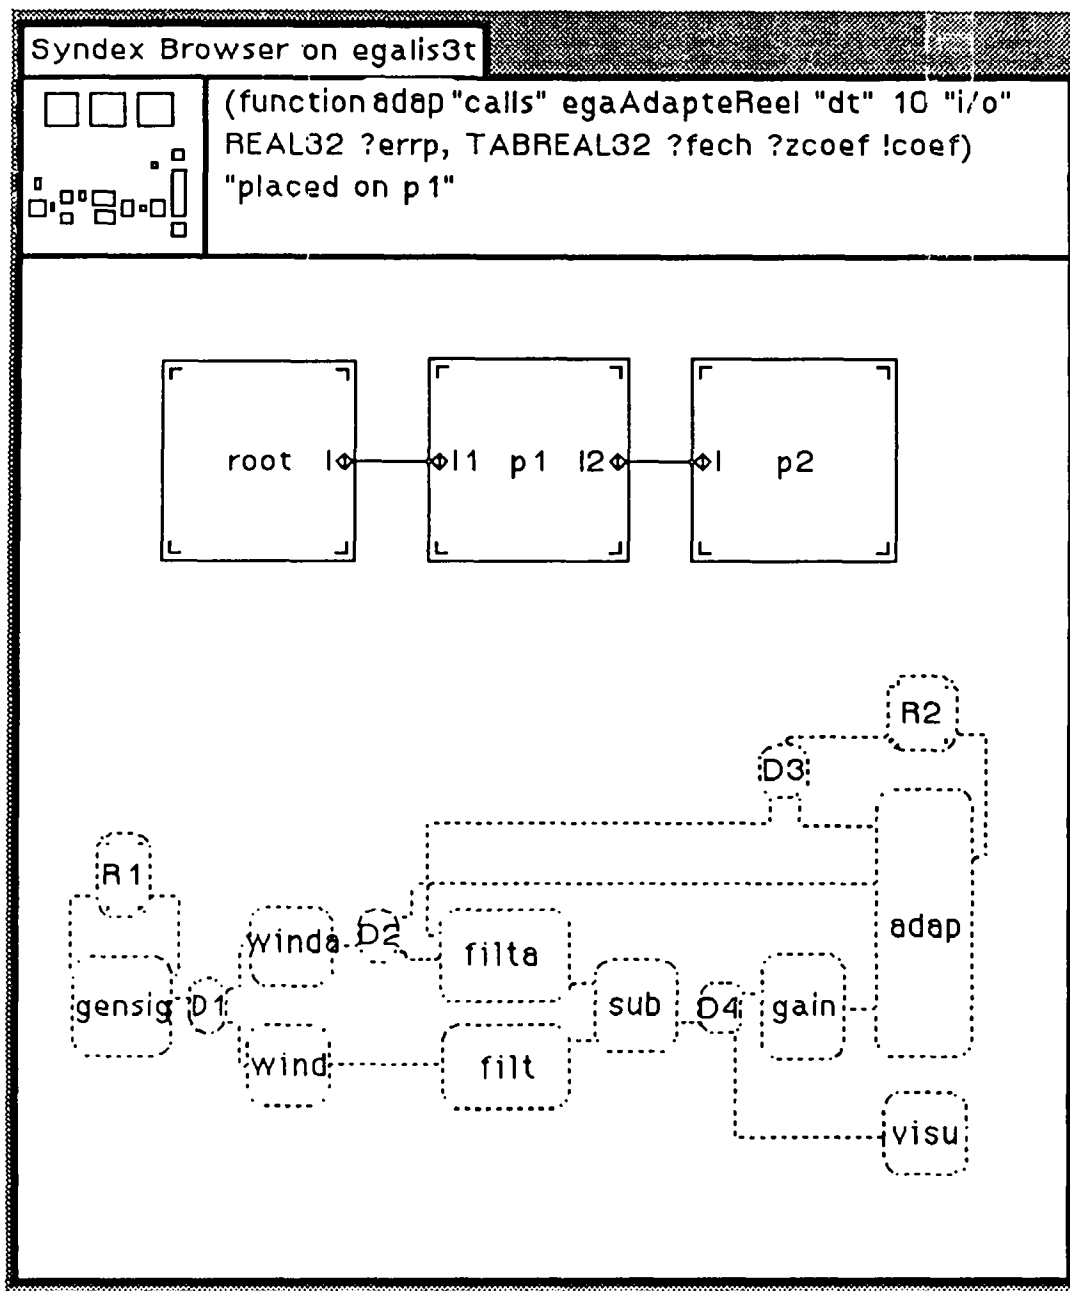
Syndex Browser on egalis3t

(function adap "calls" egaAdapteReel "dt" 10 "i/o" REAL32 ?errp, TABREAL32 ?fech ?zcoef !coef) "placed on p1"

root l

l1 p1 l2

l p2

R2

D3

R1

winda

D2

filta

adap

gensig

D1

sub

D4

gain

wind

filt

visu